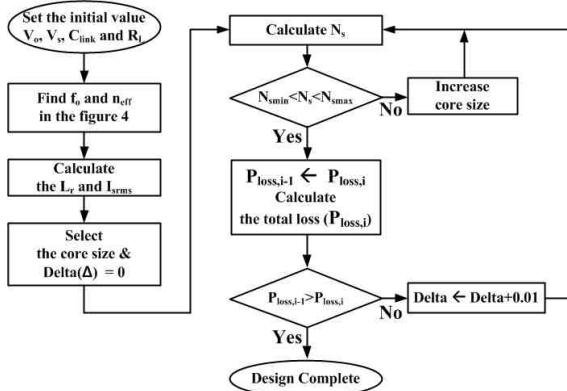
Set the initial value $V_o$, $V_s$, $C_{link}$ and $R_l$

Find $f_o$ and $n_{eff}$ in the figure 4

Calculate the $L_r$ and $I_{srms}$

Select the core size & Delta($\Delta$) = 0

Calculate $N_s$

$N_{smin}<N_s<N_{smax}$

No

Increase core size

Yes

$P_{loss,i-1} \leftarrow P_{loss,i}$
Calculate
the total loss ($P_{loss,i}$)

$P_{loss,i-1}>P_{loss,i}$

No

Delta $\leftarrow$ Delta+0.01

Yes

Design Complete